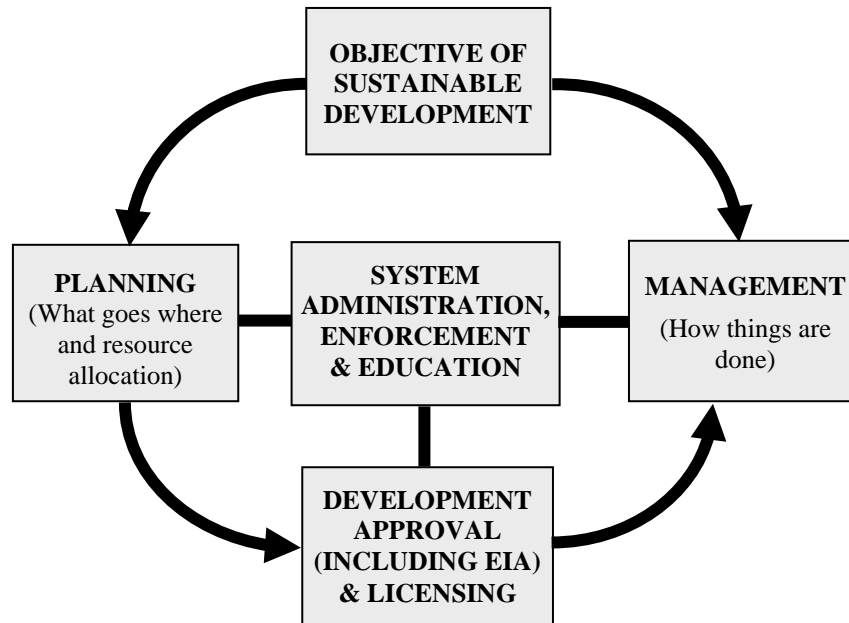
OBJECTIVE OF SUSTAINABLE DEVELOPMENT

PLANNING
(What goes where and resource allocation)

SYSTEM ADMINISTRATION, ENFORCEMENT & EDUCATION

MANAGEMENT
(How things are done)

DEVELOPMENT APPROVAL (INCLUDING EIA) & LICENSING